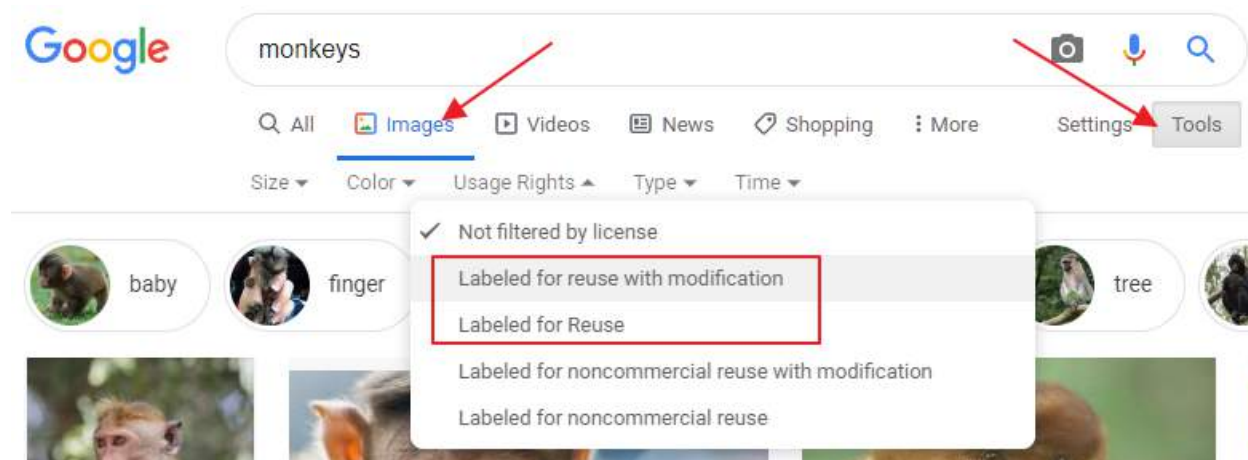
Google

monkeys

All Images Videos News Shopping More Settings Tools

Size Color Usage Rights Type Time

✓ Not filtered by license
Labeled for reuse with modification
Labeled for Reuse
Labeled for noncommercial reuse with modification
Labeled for noncommercial reuse

baby finger tree